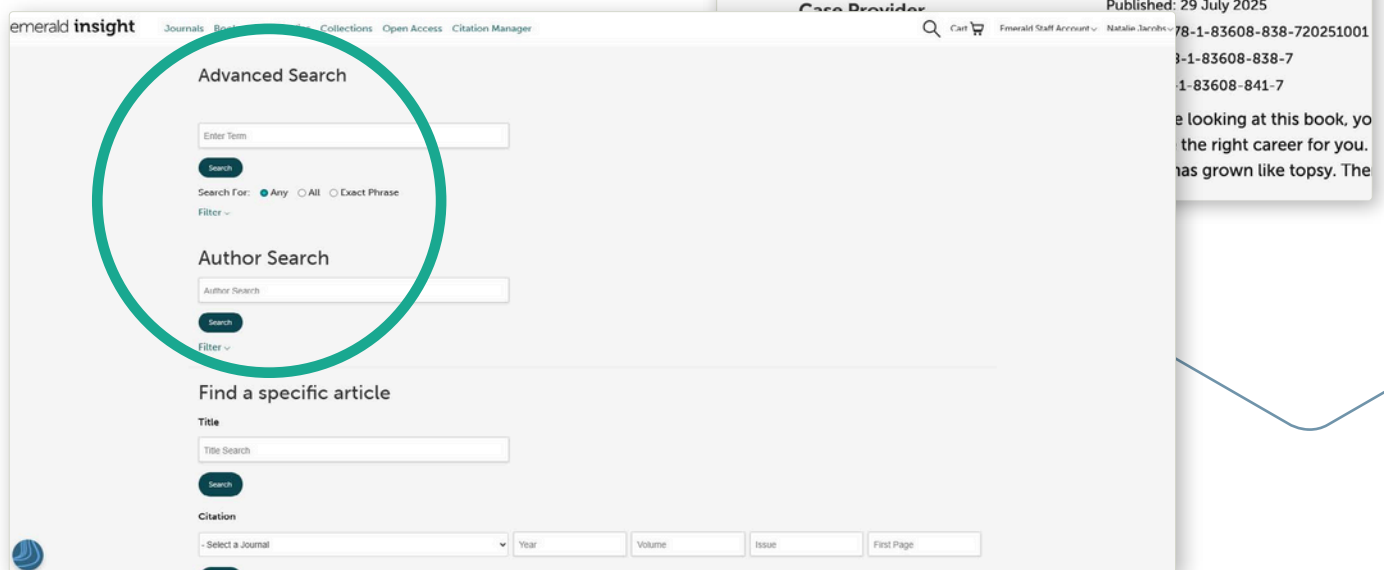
Case Provider
Published: 29 July 2025
78-1-83608-838-720251001
3-1-83608-838-7
-1-83608-841-7
e looking at this book, yo
the right career for you.
has grown like topsy. The

emerald insight Journals Books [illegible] Collections Open Access Citation Manager
Cart Emerald Staff Account Natalie Jacobs

Advanced Search

Enter Term

Search

Search For: Any All Exact Phrase

Filter

Author Search

Author Search

Search

Filter

Find a specific article

Title

Title Search

Search

Citation

- Select a Journal
Year
Volume
Issue
First Page